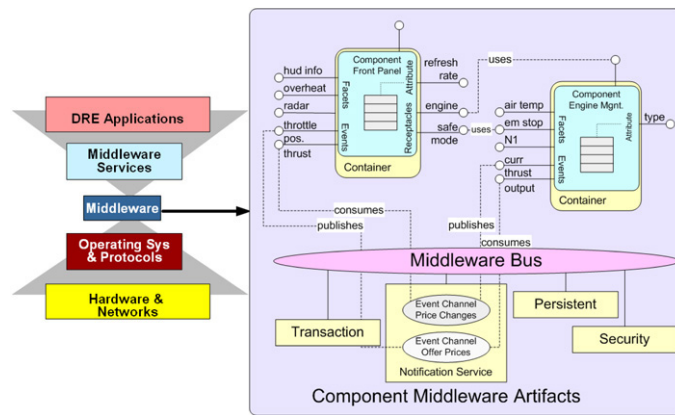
DRE Applications

Middleware Services

Middleware

Operating Sys & Protocols

Hardware & Networks

Component Front Panel

Facets

Events

Attribute

Receptacles

Container

hud info

overheat

radar

throttle

pos.

thrust

refresh rate

uses

engine

safe mode

uses

Component Engine Mgnt.

Facets

Events

Attribute

Container

type

air temp

em stop

N1

curr

thrust

output

consumes

publishes

publishes

consumes

Middleware Bus

Transaction

Event Channel Price Changes

Event Channel Offer Prices

Notification Service

Persistent

Security

Component Middleware Artifacts